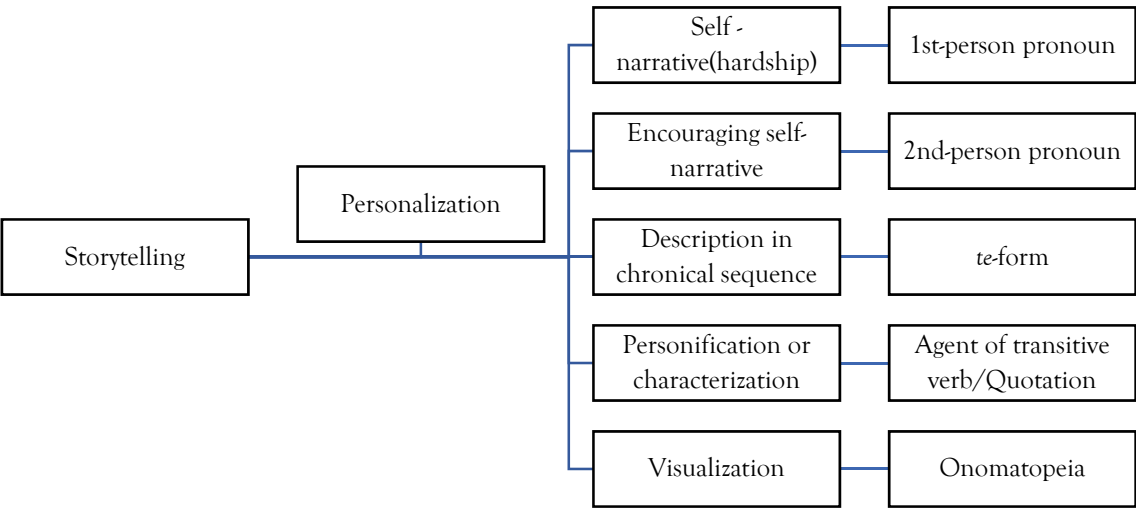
Storytelling

Personalization

Self - narrative(hardship)

1st-person pronoun

Encouraging self-narrative

2nd-person pronoun

Description in chronical sequence

*te*-form

Personification or characterization

Agent of transitive verb/Quotation

Visualization

Onomatopeia